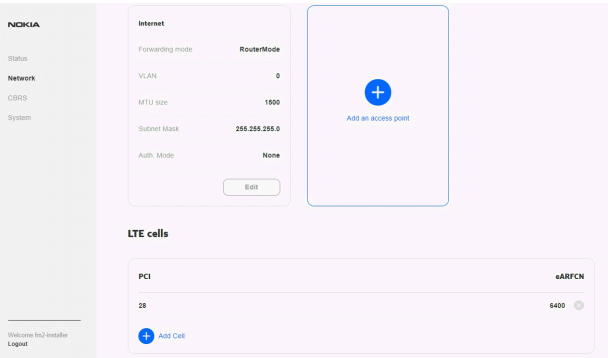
NOKIA

Status
Network
CBRS
System

Internet

Forwarding mode RouterMode
VLAN 0
MTU size 1500
Subnet Mask 255.255.255.0
Auth. Mode None

Edit

Add an access point

LTE cells

| PCI | eARFCN |
|---|---|
| 28 | 6400 |

Add Cell

Welcome fm2-installer
Logout